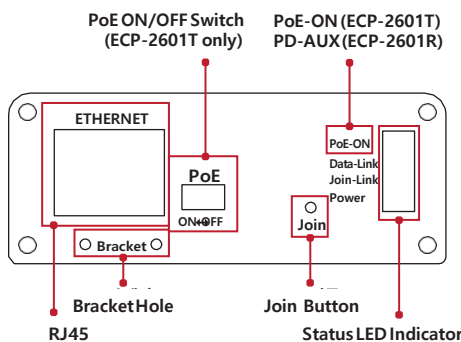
PoE ON/OFF Switch
(ECP-2601T only)

PoE-ON (ECP-2601T)
PD-AUX (ECP-2601R)

ETHERNET

PoE

ON OFF

PoE-ON
Data-Link
Join-Link
Power

Join

Bracket

Bracket Hole

Join Button

RJ45

Status LED Indicator